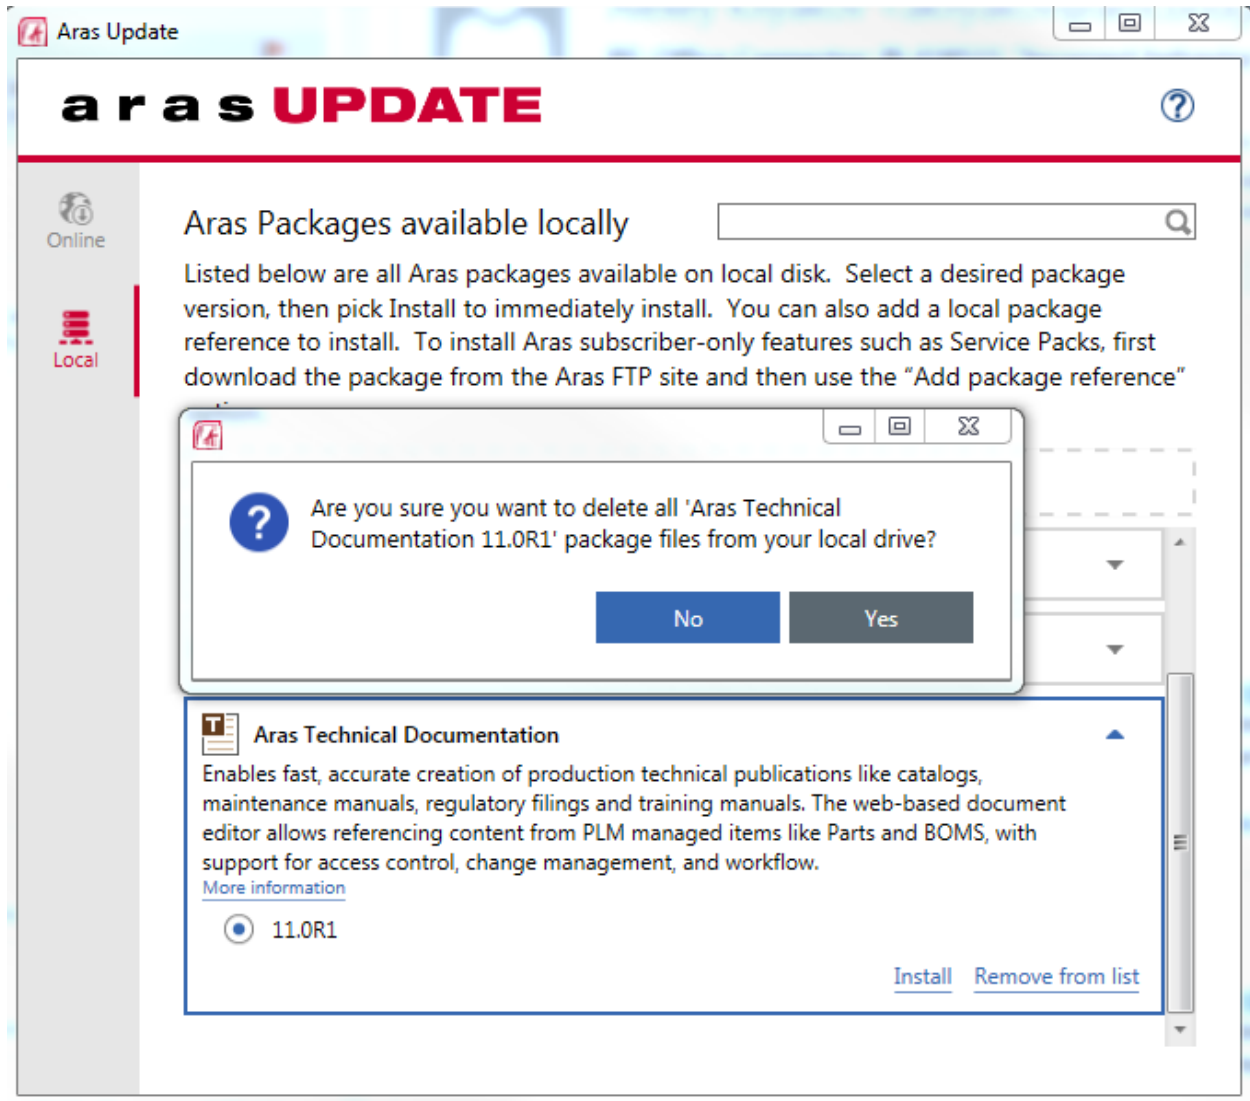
Aras Update

a r a s UPDATE

Online

Local

Aras Packages available locally

Listed below are all Aras packages available on local disk. Select a desired package version, then pick Install to immediately install. You can also add a local package reference to install. To install Aras subscriber-only features such as Service Packs, first download the package from the Aras FTP site and then use the "Add package reference" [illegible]

Are you sure you want to delete all 'Aras Technical Documentation 11.0R1' package files from your local drive?

No

Yes

Aras Technical Documentation

Enables fast, accurate creation of production technical publications like catalogs, maintenance manuals, regulatory filings and training manuals. The web-based document editor allows referencing content from PLM managed items like Parts and BOMS, with support for access control, change management, and workflow.

More information

11.0R1

Install

Remove from list